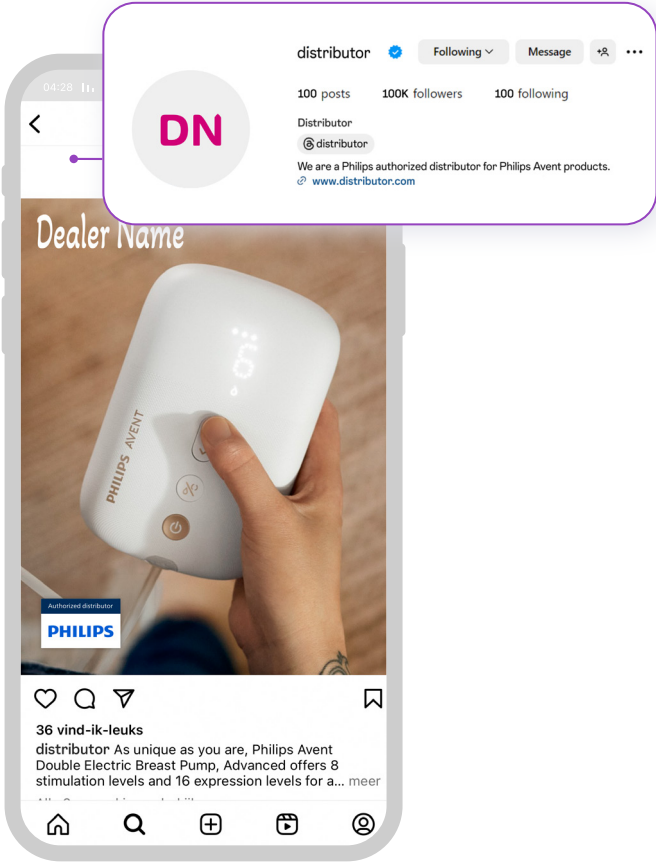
04:28

DN

distributor

Following

Message

100 posts

100K followers

100 following

Distributor

distributor

We are a Philips authorized distributor for Philips Avent products.

www.distributor.com

Dealer Name

PHILIPS AVENT

6

Authorized distributor

PHILIPS

36 vind-ik-leuks

distributor As unique as you are, Philips Avent Double Electric Breast Pump, Advanced offers 8 stimulation levels and 16 expression levels for a... meer

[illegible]